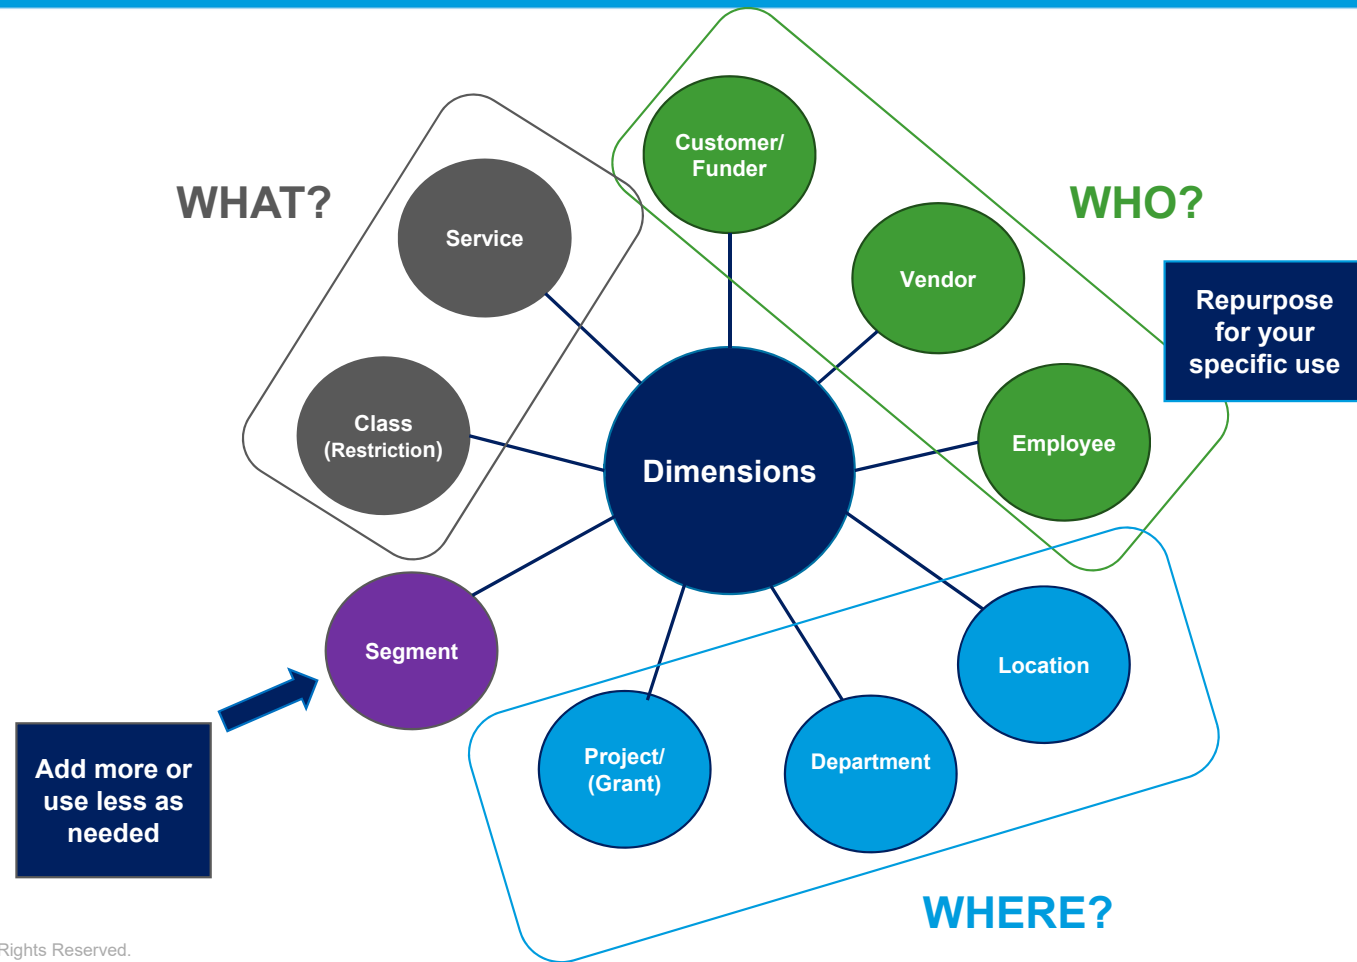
WHAT?

Service

Class (Restriction)

Customer/ Funder

Vendor

WHO?

Repurpose for your specific use

Employee

Dimensions

Segment

Location

Project/ (Grant)

Department

Add more or use less as needed

WHERE?

Rights Reserved.